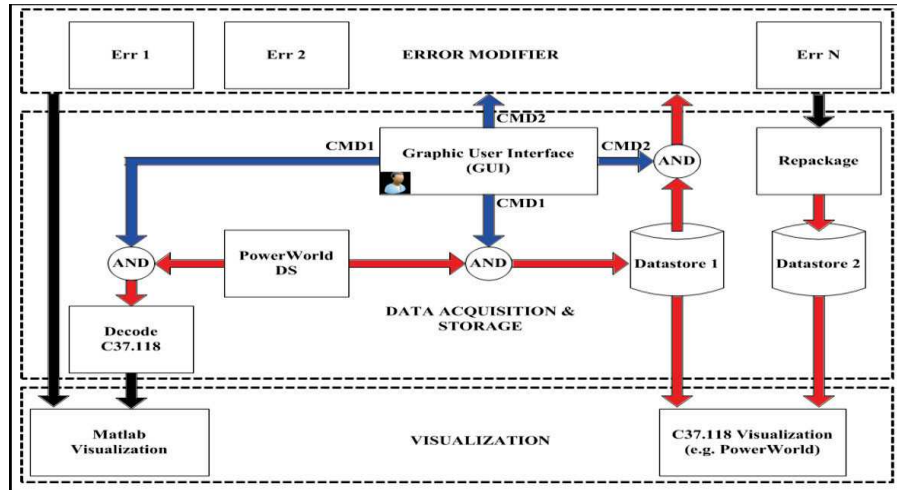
Err 1

Err 2

ERROR MODIFIER

Err N

CMD2

CMD1

Graphic User Interface (GUI)

CMD2

AND

Repackage

CMD1

AND

PowerWorld DS

AND

Datastore 1

Datastore 2

DATA ACQUISITION & STORAGE

Decode C37.118

Matlab Visualization

VISUALIZATION

C37.118 Visualization (e.g. PowerWorld)